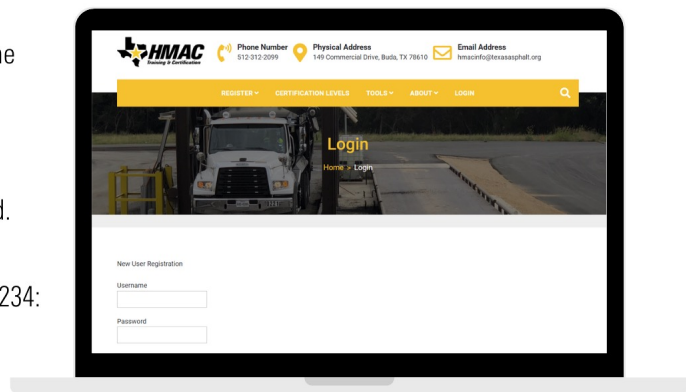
ne

d.

234:

HMAC
Training & Certification

Phone Number
512-312-2099

Physical Address
149 Commercial Drive, Buda, TX 78610

Email Address
hmacinfo@texasasphalt.org

REGISTER CERTIFICATION LEVELS TOOLS ABOUT LOGIN

Login

Home > Login

New User Registration

Username

Password